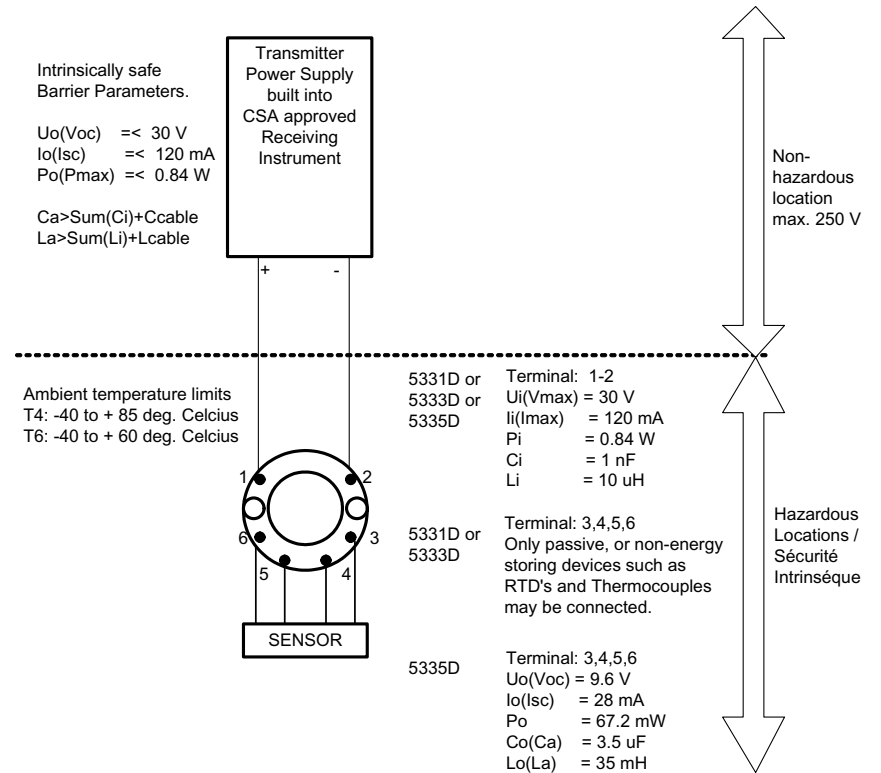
Intrinsically safe Barrier Parameters.

Uo(Voc) =< 30 V
Io(Isc) =< 120 mA
Po(Pmax) =< 0.84 W

Ca>Sum(Ci)+Ccable
La>Sum(Li)+Lcable

Transmitter Power Supply built into CSA approved Receiving Instrument

+ -

Non-hazardous location max. 250 V

Ambient temperature limits
T4: -40 to + 85 deg. Celcius
T6: -40 to + 60 deg. Celcius

1 2 6 3 5 4

SENSOR

5331D or 5333D or 5335D

Terminal: 1-2
Ui(Vmax) = 30 V
Ii(Imax) = 120 mA
Pi = 0.84 W
Ci = 1 nF
Li = 10 uH

5331D or 5333D

Terminal: 3,4,5,6
Only passive, or non-energy storing devices such as RTD's and Thermocouples may be connected.

5335D

Terminal: 3,4,5,6
Uo(Voc) = 9.6 V
Io(Isc) = 28 mA
Po = 67.2 mW
Co(Ca) = 3.5 uF
Lo(La) = 35 mH

Hazardous Locations / Sécurité Intrinséque